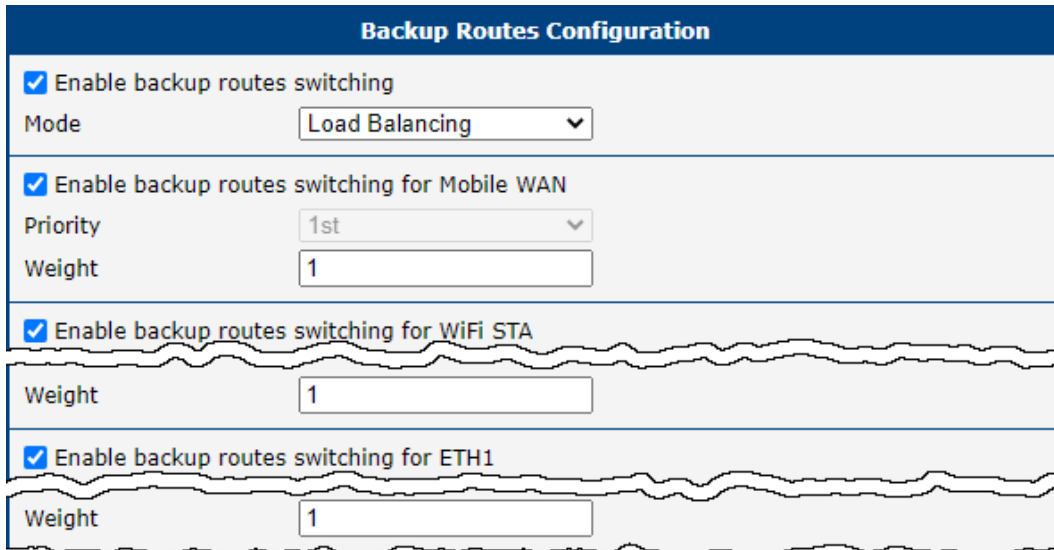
Backup Routes Configuration

Enable backup routes switching

Mode Load Balancing

Enable backup routes switching for Mobile WAN

Priority 1st

Weight 1

Enable backup routes switching for WiFi STA

Weight 1

Enable backup routes switching for ETH1

Weight 1